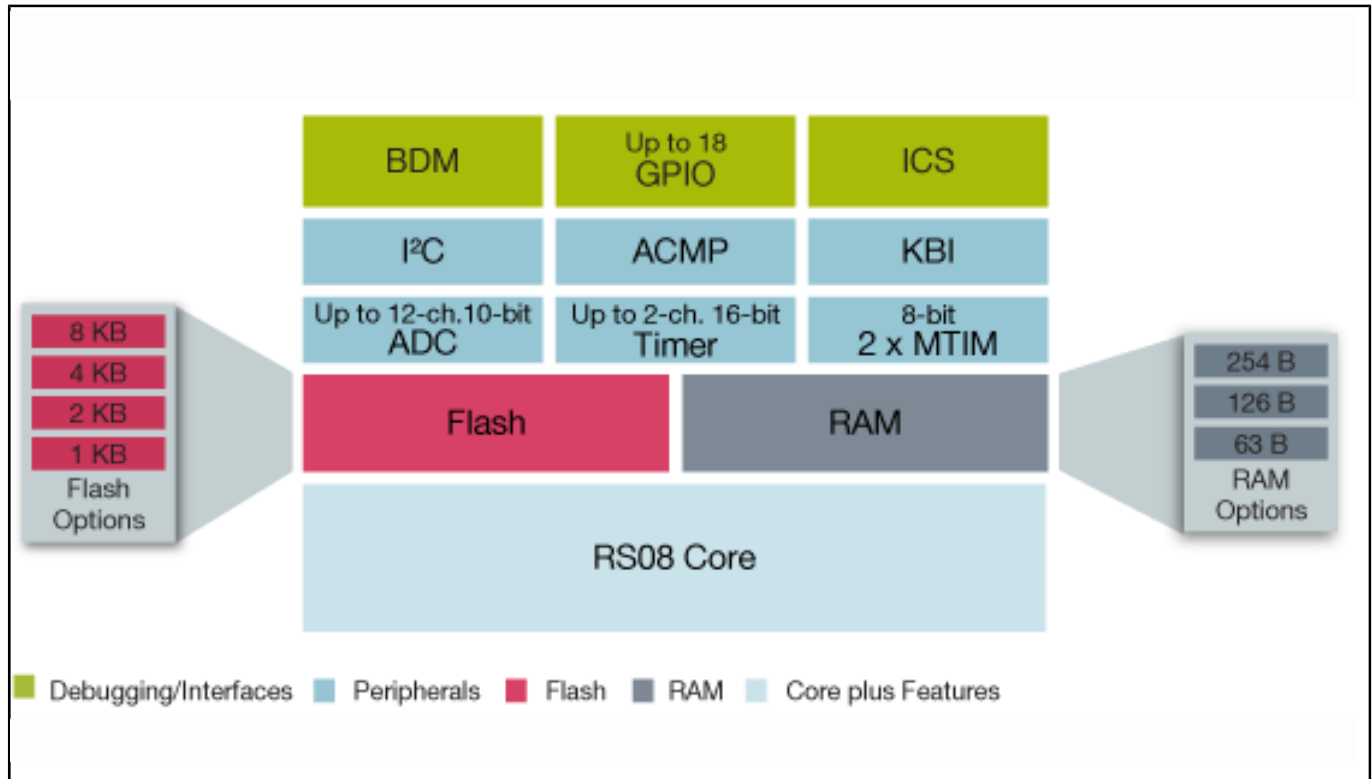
BDM

Up to 18
GPIO

ICS

I²C

ACMP

KBI

Up to 12-ch.10-bit
ADC

Up to 2-ch. 16-bit
Timer

8-bit
2 x MTIM

8 KB
4 KB
2 KB
1 KB
Flash
Options

Flash

RAM

254 B
126 B
63 B
RAM
Options

RS08 Core

Debugging/Interfaces Peripherals Flash RAM Core plus Features